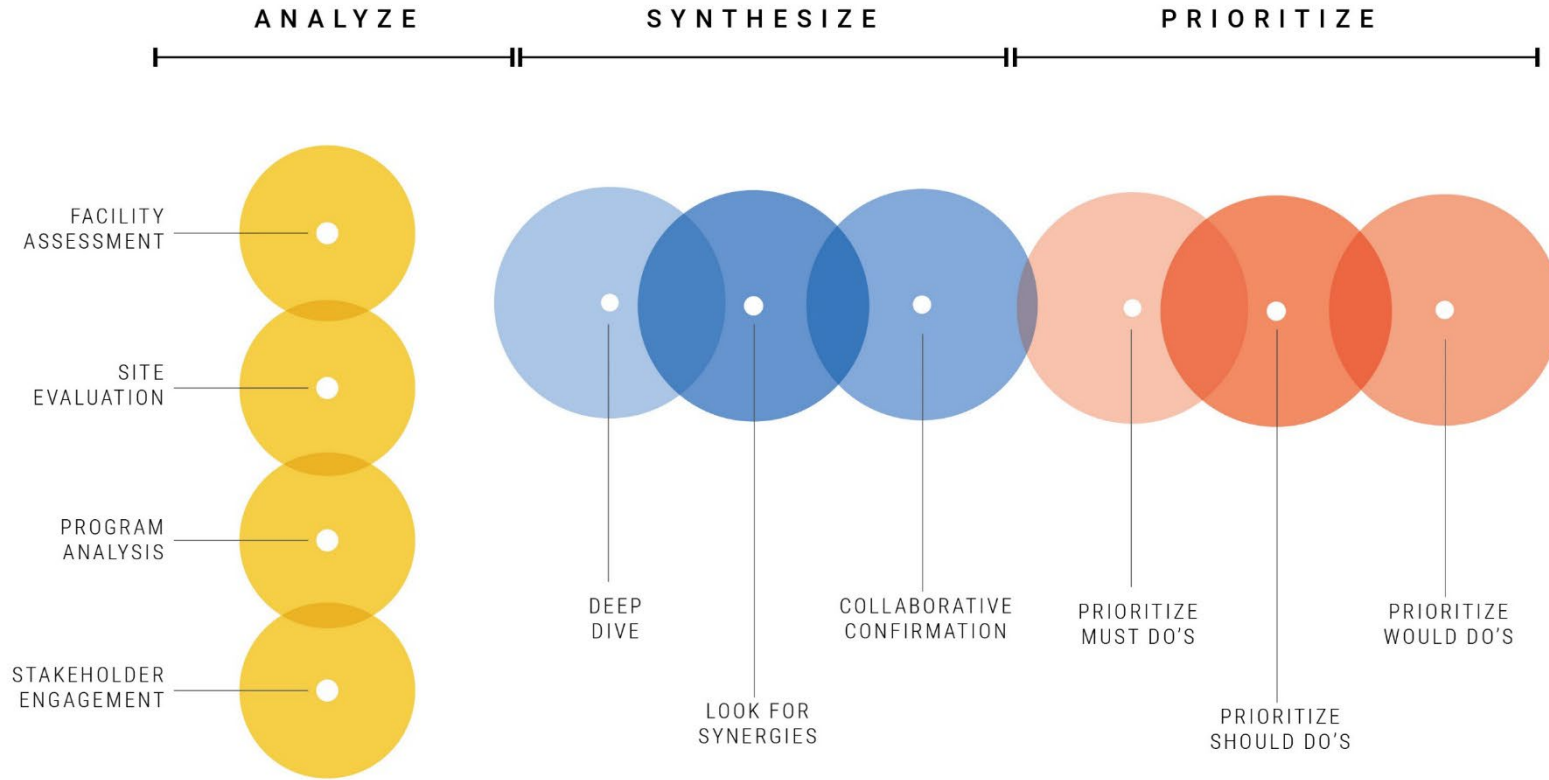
ANALYZE

SYNTHESIZE

PRIORITIZE

FACILITY ASSESSMENT

SITE EVALUATION

PROGRAM ANALYSIS

STAKEHOLDER ENGAGEMENT

DEEP DIVE

LOOK FOR SYNERGIES

COLLABORATIVE CONFIRMATION

PRIORITIZE MUST DO'S

PRIORITIZE SHOULD DO'S

PRIORITIZE WOULD DO'S